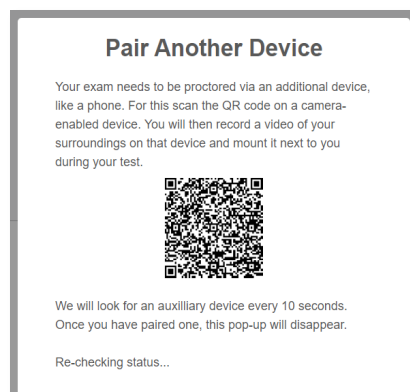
Pair Another Device

Your exam needs to be proctored via an additional device, like a phone. For this scan the QR code on a camera-enabled device. You will then record a video of your surroundings on that device and mount it next to you during your test.

We will look for an auxilliary device every 10 seconds. Once you have paired one, this pop-up will disappear.

Re-checking status...